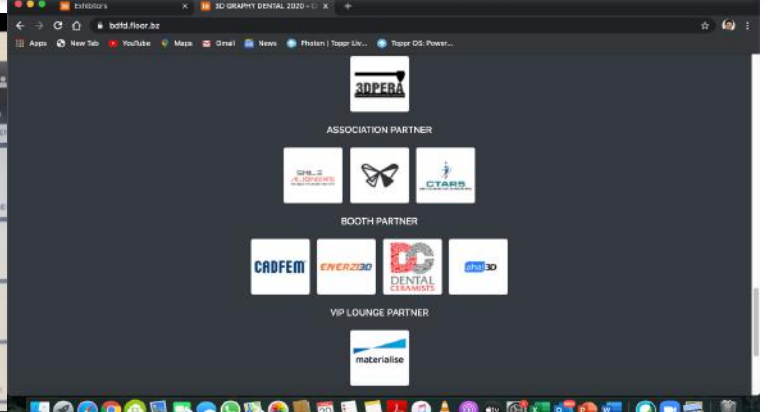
Exhibitors
3D GRAPHY DENTAL 2020 - C
bdfd.floor.bz
Apps New Tab YouTube Maps Gmail News Photon | Toppr Liv... Toppr OS: Power...

3DPERA

ASSOCIATION PARTNER

SMILE ALIGNERS

CTARS

BOOTH PARTNER

CADFEM

ENERZI3D

DC DENTAL CERAMISTS

aha3D

VIP LOUNGE PARTNER

materialise